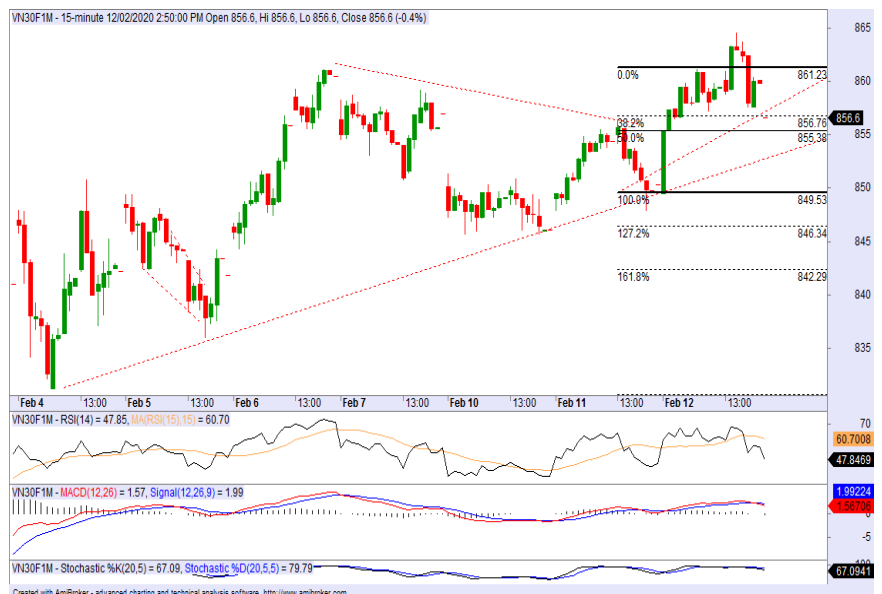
VN30F1M - 15-minute 12/02/2020 2:50:00 PM Open 856.6, Hi 856.6, Lo 856.6, Close 856.6 (-0.4%)

0.0% 861.23
38.2% 856.76
50.0% 855.38
100.0% 849.53
127.2% 846.34
161.8% 842.29

865
860
856.6
855
850
845
840
835

Feb 4 13:00 Feb 5 13:00 Feb 6 13:00 Feb 7 13:00 Feb 10 13:00 Feb 11 13:00 Feb 12 13:00

VN30F1M - RSI(14) = 47.85, MA(RSI(15),15) = 60.70
70
60.7008
47.8469

VN30F1M - MACD(12,26) = 1.57, Signal(12,26,9) = 1.99
1.99224
1.56706

VN30F1M - Stochastic %K(20,5) = 67.09, Stochastic %D(20,5,5) = 79.79
67.0941

Created with AmiBroker - advanced charting and technical analysis software. http://www.amibroker.com